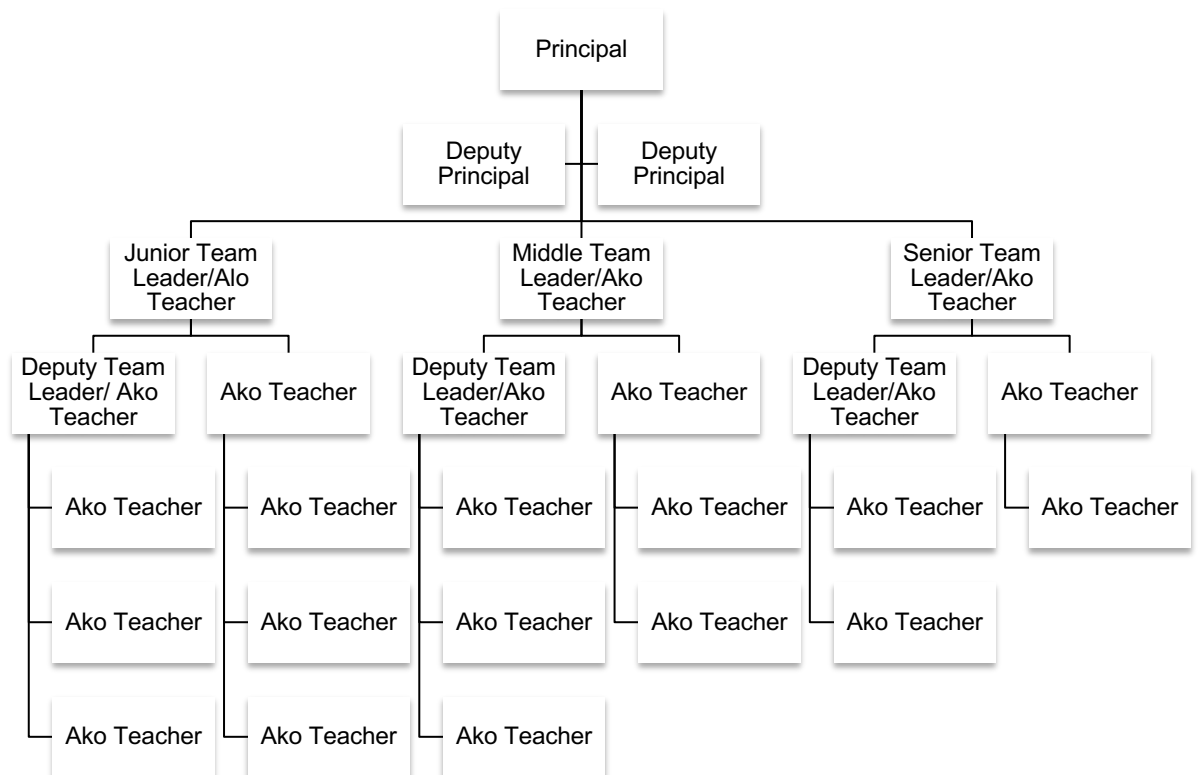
Principal

Deputy Principal

Deputy Principal

Junior Team Leader/Alo Teacher

Middle Team Leader/Ako Teacher

Senior Team Leader/Ako Teacher

Deputy Team Leader/ Ako Teacher

Ako Teacher

Deputy Team Leader/Ako Teacher

Ako Teacher

Deputy Team Leader/Ako Teacher

Ako Teacher

Ako Teacher

Ako Teacher

Ako Teacher

Ako Teacher

Ako Teacher

Ako Teacher

Ako Teacher

Ako Teacher

Ako Teacher

Ako Teacher

Ako Teacher

Ako Teacher

Ako Teacher

Ako Teacher